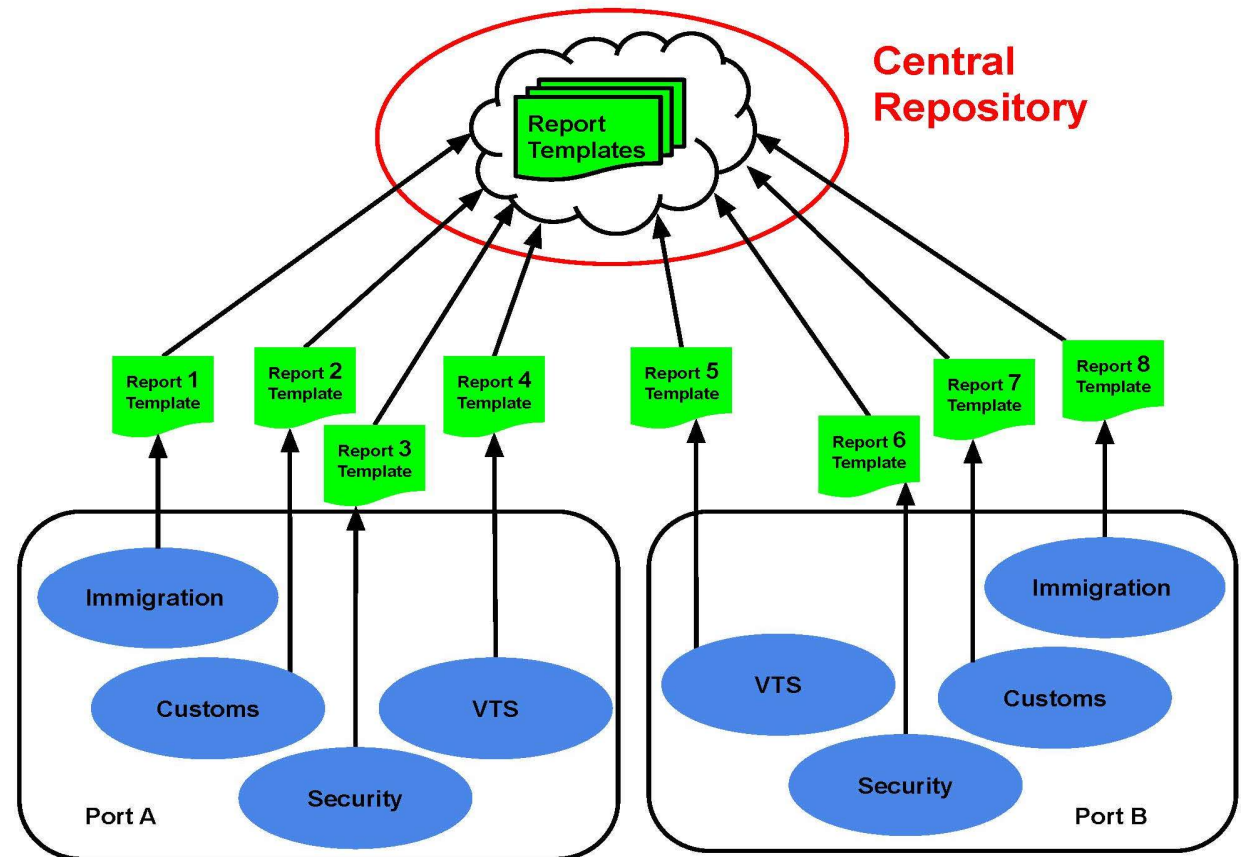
Report Templates

Central Repository

Report 1 Template

Report 2 Template

Report 3 Template

Report 4 Template

Report 5 Template

Report 6 Template

Report 7 Template

Report 8 Template

Immigration

Customs

VTS

Security

Port A

VTS

Immigration

Customs

Security

Port B